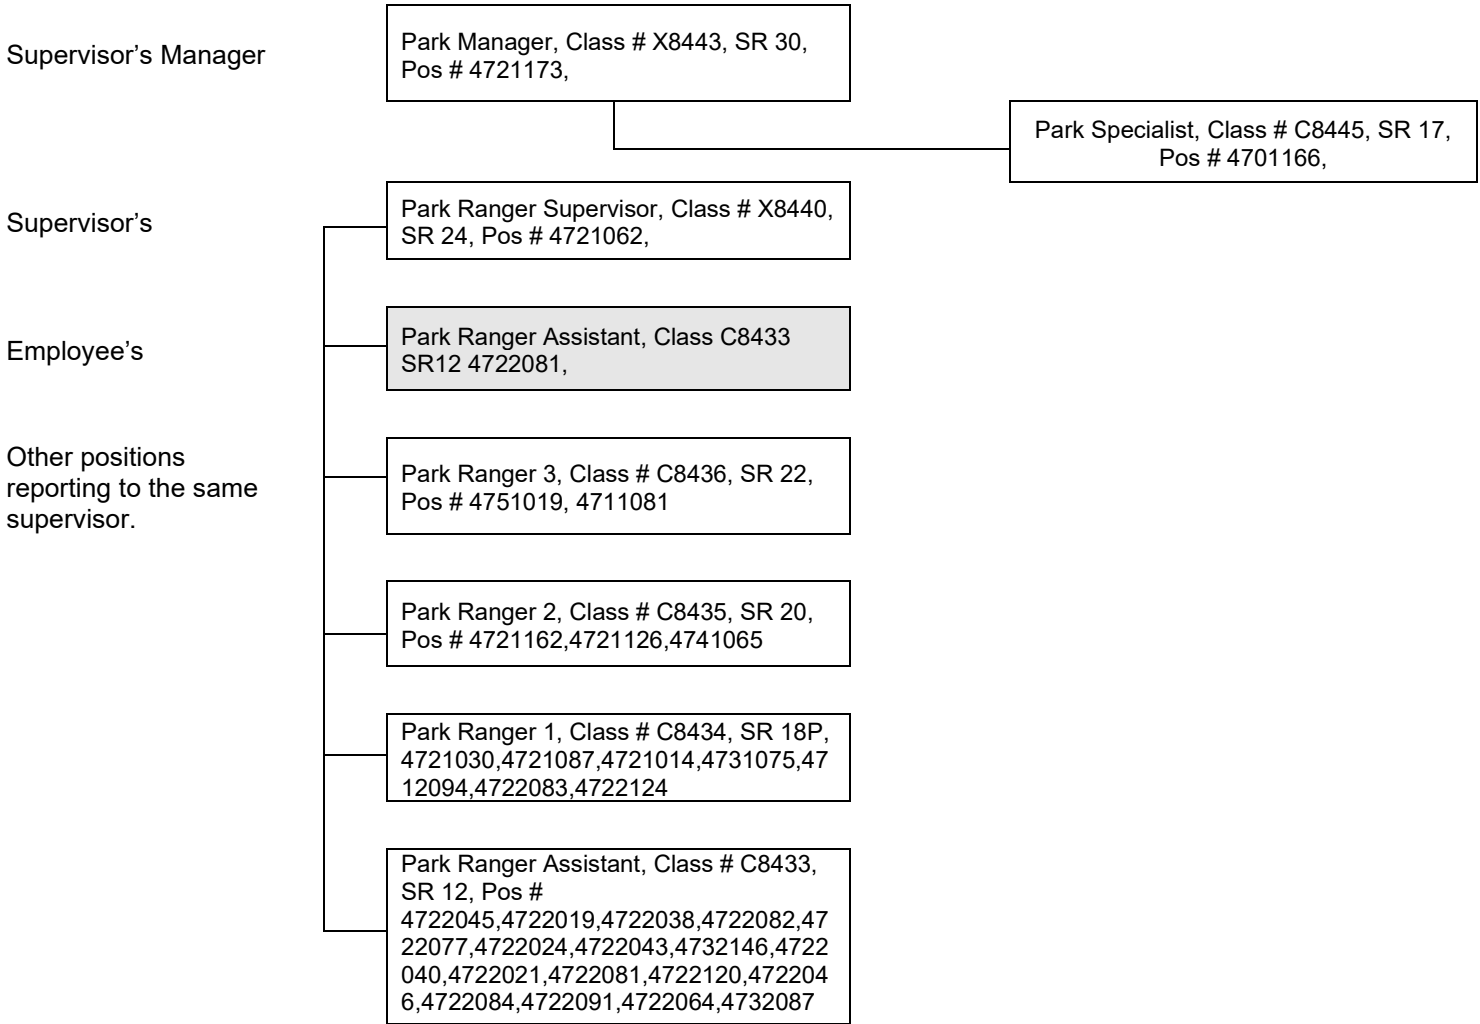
Supervisor's Manager

Park Manager, Class # X8443, SR 30, Pos # 4721173,

Park Specialist, Class # C8445, SR 17, Pos # 4701166,

Supervisor's

Park Ranger Supervisor, Class # X8440, SR 24, Pos # 4721062,

Employee's

Park Ranger Assistant, Class C8433 SR12 4722081,

Other positions reporting to the same supervisor.

Park Ranger 3, Class # C8436, SR 22, Pos # 4751019, 4711081

Park Ranger 2, Class # C8435, SR 20, Pos # 4721162,4721126,4741065

Park Ranger 1, Class # C8434, SR 18P, 4721030,4721087,4721014,4731075,4712094,4722083,4722124

Park Ranger Assistant, Class # C8433, SR 12, Pos # 4722045,4722019,4722038,4722082,4722077,4722024,4722043,4732146,4722040,4722021,4722081,4722120,4722046,4722084,4722091,4722064,4732087